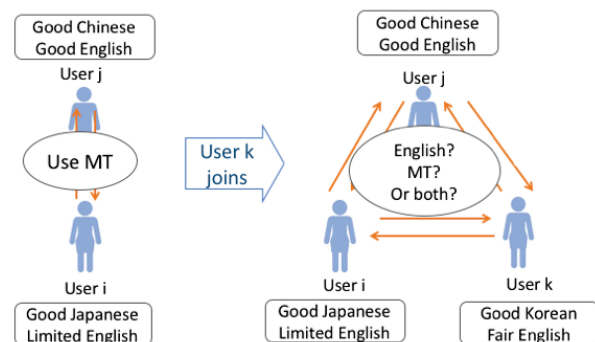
Good Chinese
Good English

User j

Use MT

User i

Good Japanese
Limited English

User k
joins

Good Chinese
Good English

User j

English?
MT?
Or both?

User i

User k

Good Japanese
Limited English

Good Korean
Fair English